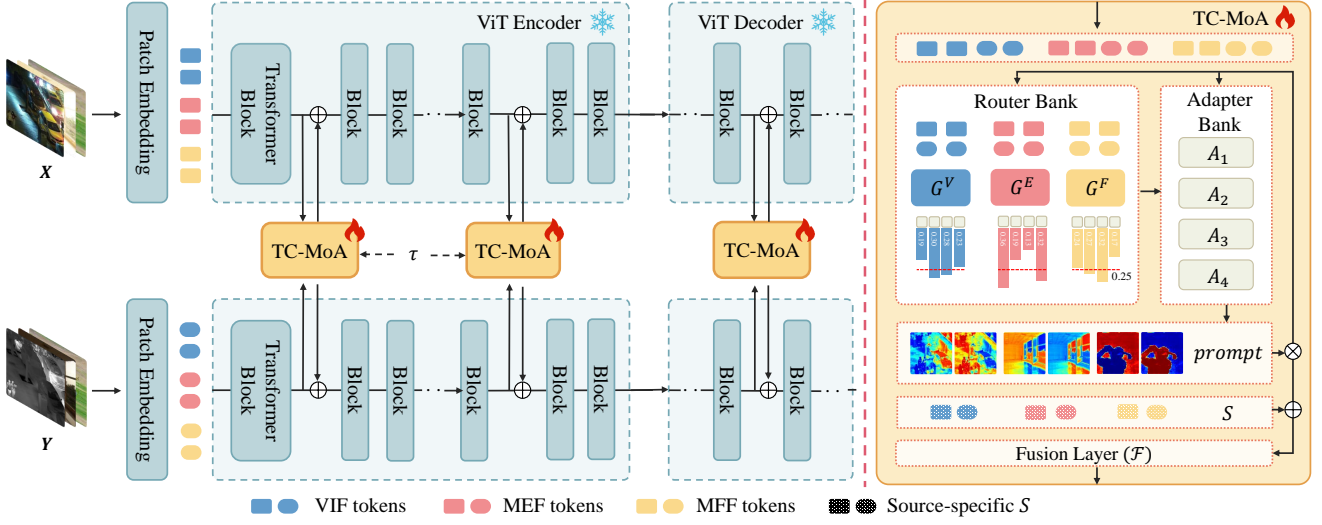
ViT Encoder

ViT Decoder

TC-MoA

$X$

Patch Embedding

Transformer Block

Block

Block

Block

Block

Block

Block

Block

TC-MoA

$\tau$

TC-MoA

TC-MoA

$Y$

Patch Embedding

Transformer Block

Block

Block

Block

Block

Block

Block

Block

Router Bank

$G^V$

$G^E$

$G^F$

0.25

Adapter Bank

$A_1$

$A_2$

$A_3$

$A_4$

$prompt$

$S$

Fusion Layer ($\mathcal{F}$)

VIF tokens MEF tokens MFF tokens Source-specific $S$